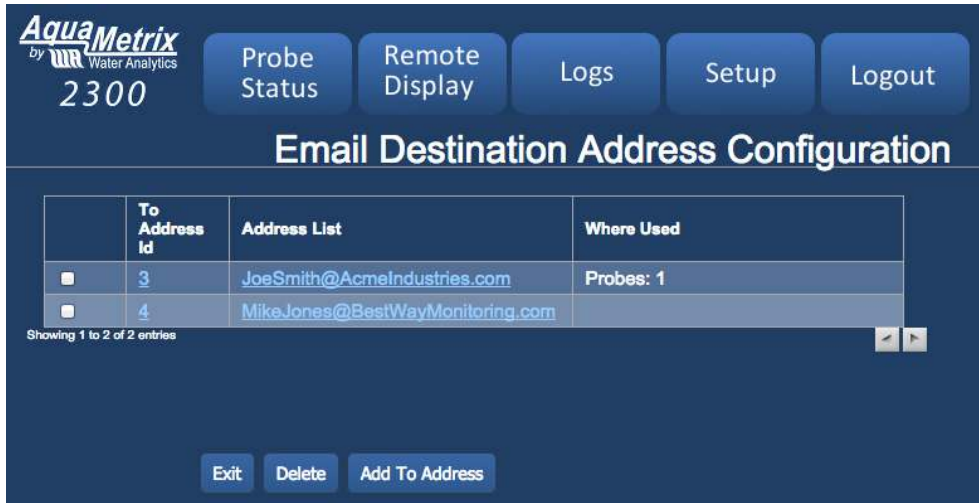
AquaMetrix by WR Water Analytics 2300

Probe Status

Remote Display

Logs

Setup

Logout

Email Destination Address Configuration

| | To Address Id | Address List | Where Used |
|---|---|---|---|
| | 3 | JoeSmith@AcmeIndustries.com | Probes: 1 |
| | 4 | MikeJones@BestWayMonitoring.com | |

Showing 1 to 2 of 2 entries

Exit

Delete

Add To Address